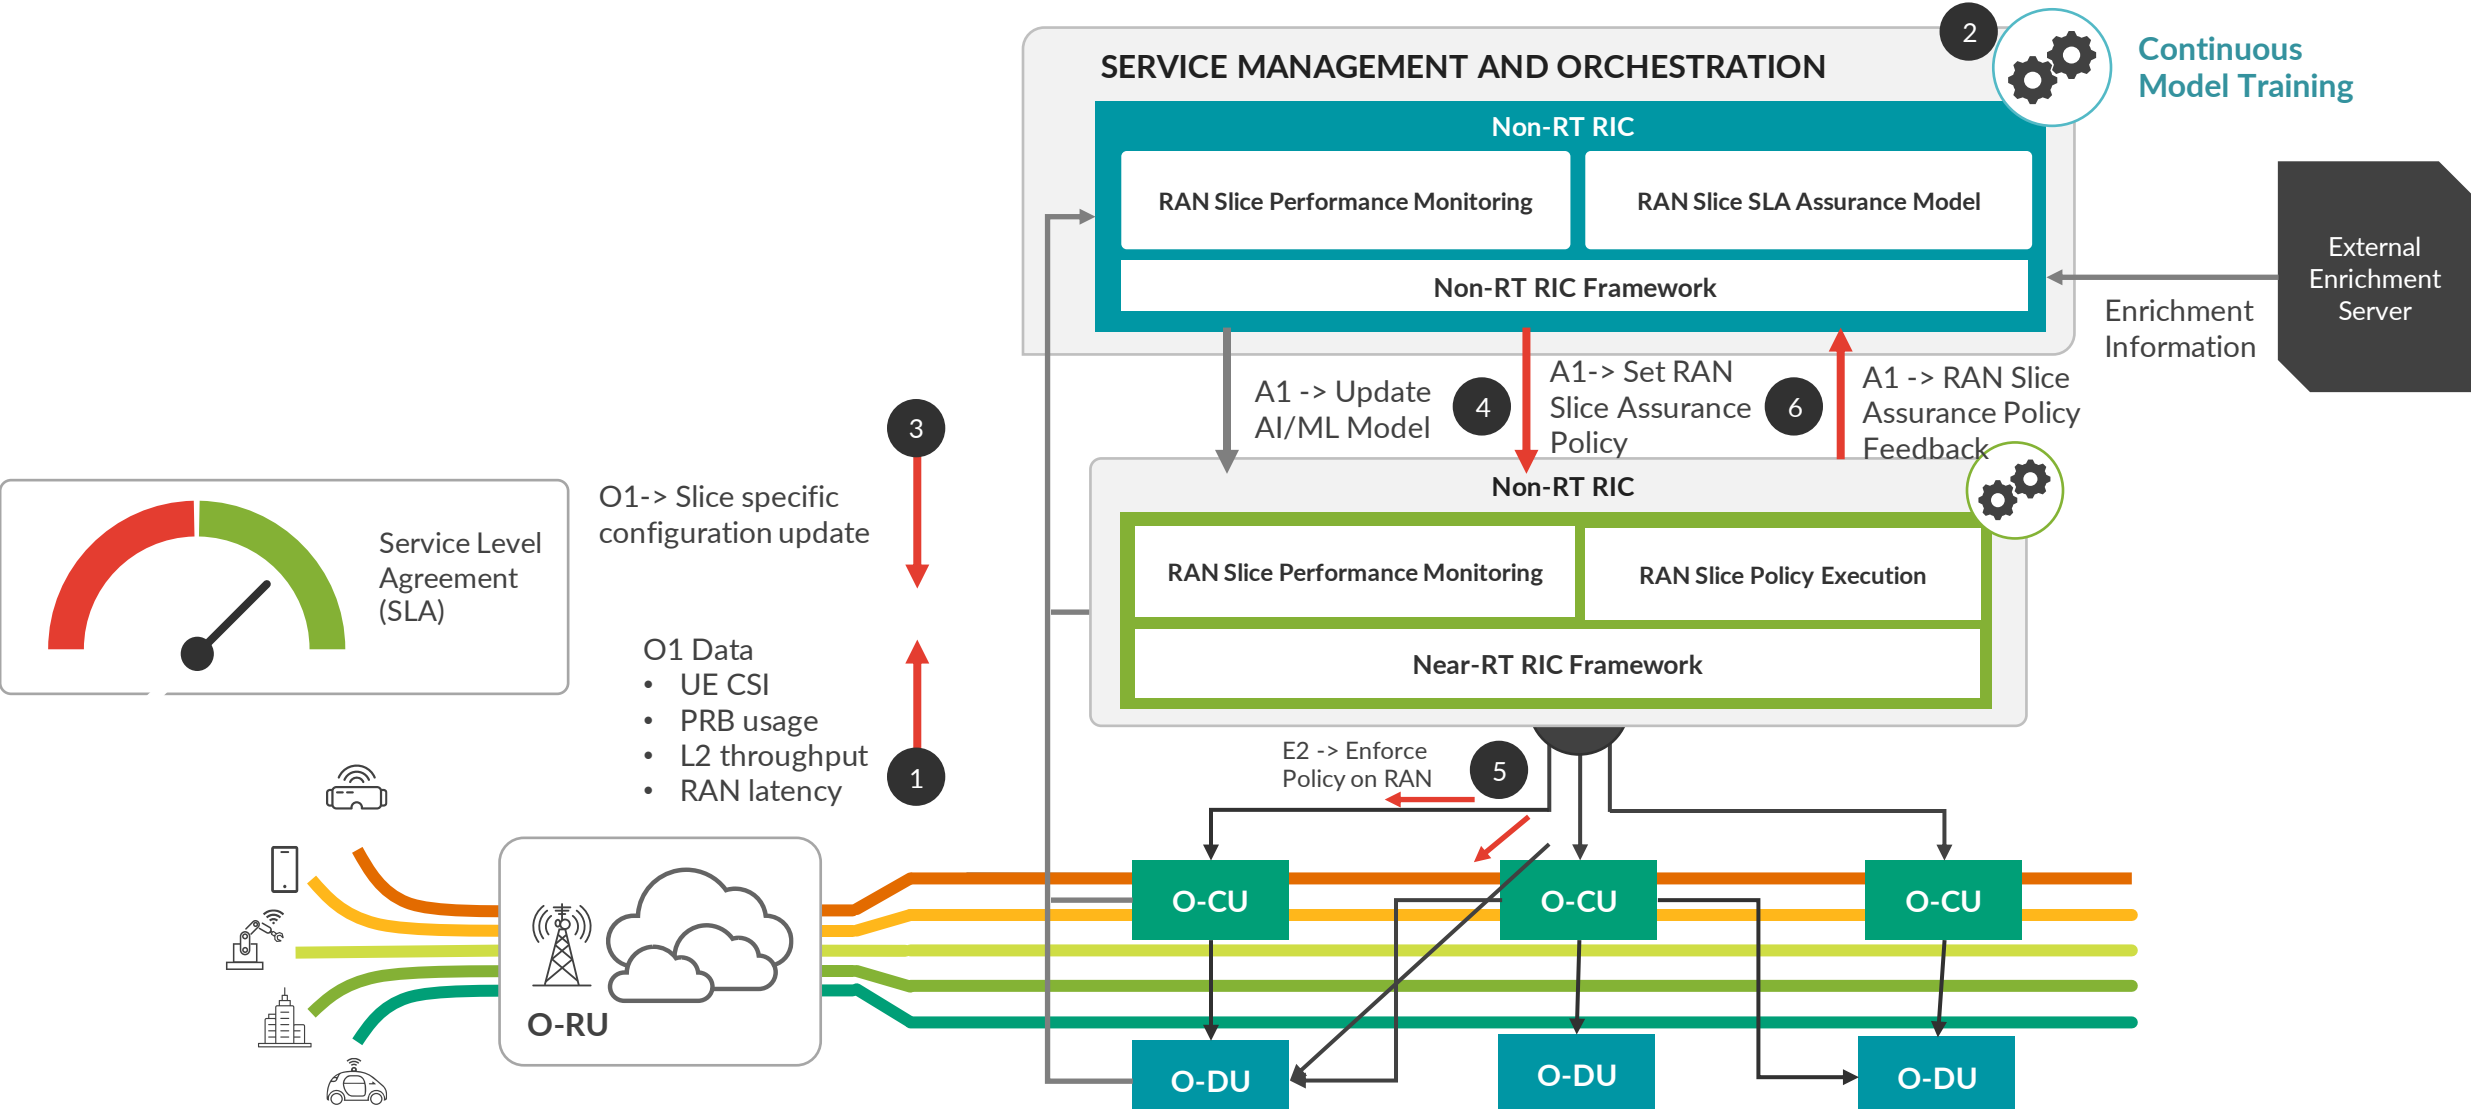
SERVICE MANAGEMENT AND ORCHESTRATION

2

Continuous Model Training

Non-RT RIC

RAN Slice Performance Monitoring

RAN Slice SLA Assurance Model

Non-RT RIC Framework

External Enrichment Server

Enrichment Information

A1 -> Update AI/ML Model

4

A1-> Set RAN Slice Assurance Policy

6

A1 -> RAN Slice Assurance Policy Feedback

3

O1-> Slice specific configuration update

Service Level Agreement (SLA)

Non-RT RIC

RAN Slice Performance Monitoring

RAN Slice Policy Execution

Near-RT RIC Framework

O1 Data
• UE CSI
• PRB usage
• L2 throughput
• RAN latency

1

E2 -> Enforce Policy on RAN

5

O-RU

O-CU

O-CU

O-CU

O-DU

O-DU

O-DU